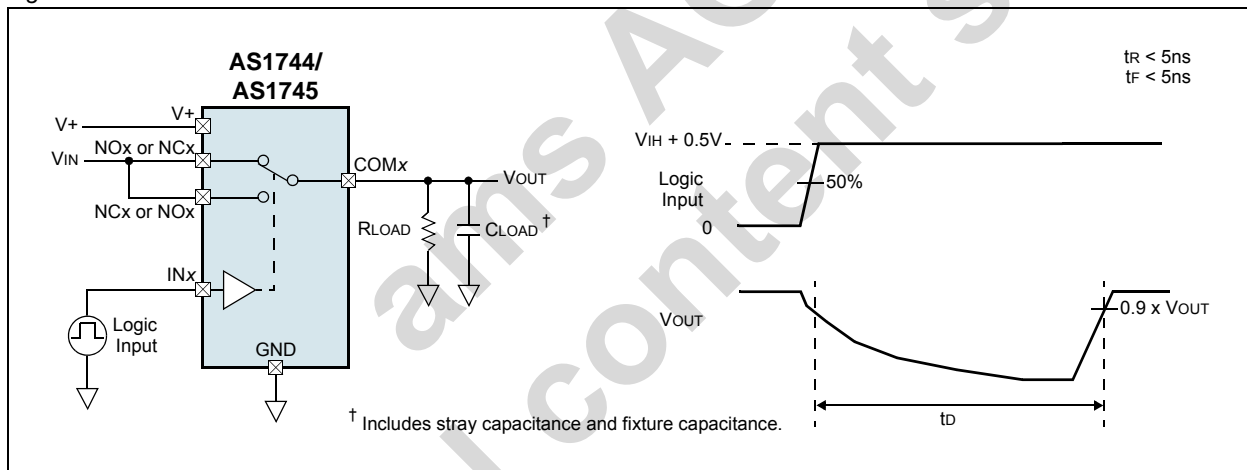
AS1744/
AS1745

V+
V+
VIN
NOx or NCx
NCx or NOx
INx
Logic
Input
GND
COMx
VOUT
RLOAD
CLOAD †

tR < 5ns
tF < 5ns

VIH + 0.5V
Logic
Input
0
50%
VOUT
0.9 x VOUT
tD

† Includes stray capacitance and fixture capacitance.

ams AG
Technical content still valid